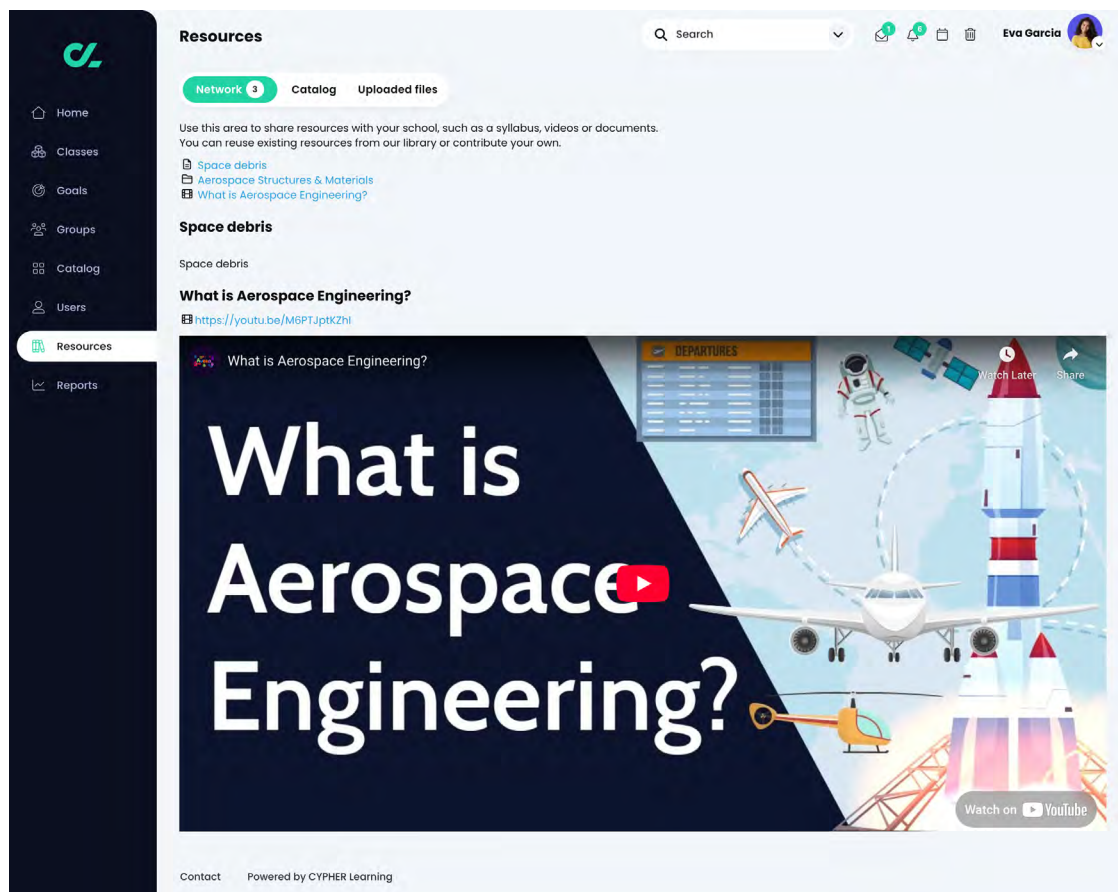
Home
Classes
Goals
Groups
Catalog
Users
Resources
Reports

Resources

Search

1 6

Eva Garcia

Network 3 Catalog Uploaded files

Use this area to share resources with your school, such as a syllabus, videos or documents.
You can reuse existing resources from our library or contribute your own.

Space debris
Aerospace Structures & Materials
What is Aerospace Engineering?

Space debris

Space debris

What is Aerospace Engineering?

https://youtu.be/M6PTJptKZhI

What is Aerospace Engineering?

Watch Later Share

DEPARTURES

What is Aerospace Engineering?

Watch on YouTube

Contact Powered by CYPHER Learning